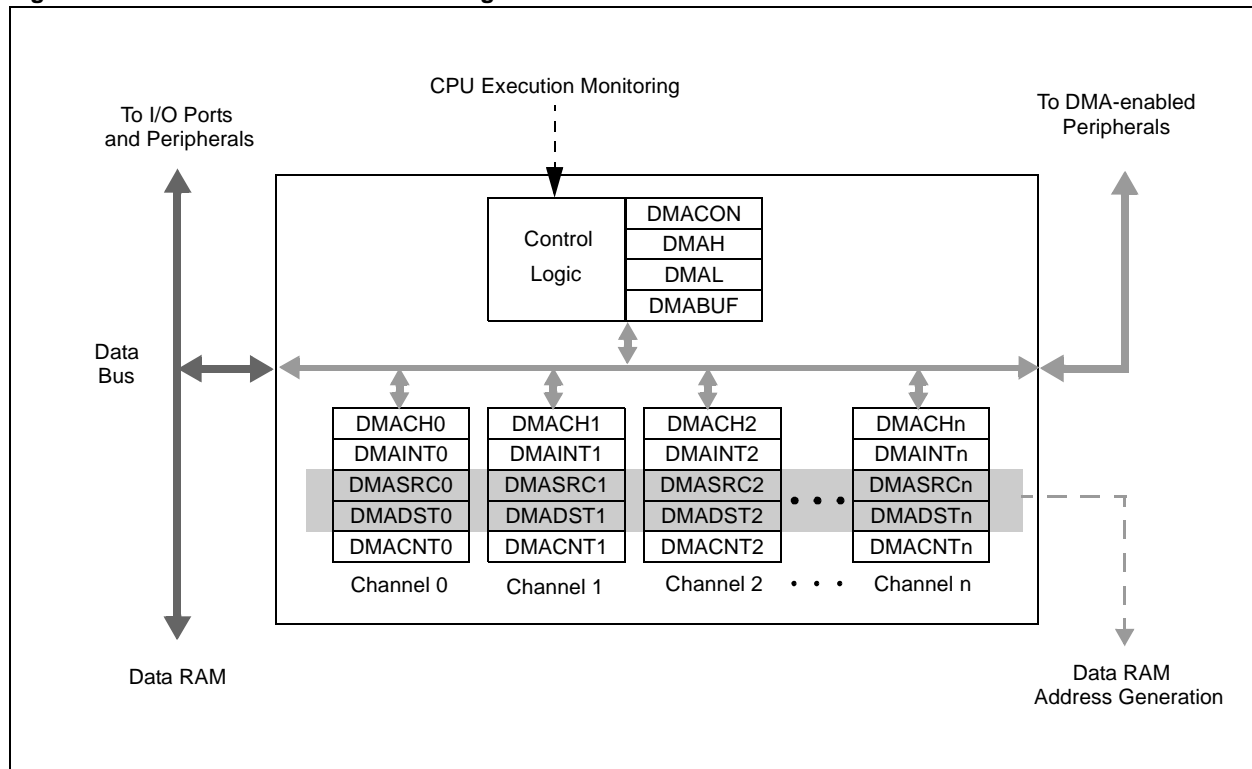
CPU Execution Monitoring

To I/O Ports and Peripherals

To DMA-enabled Peripherals

Control Logic

DMACON
DMAH
DMAL
DMABUF

Data Bus

DMACH0
DMAINT0
DMASRC0
DMADST0
DMACNT0
Channel 0

DMACH1
DMAINT1
DMASRC1
DMADST1
DMACNT1
Channel 1

DMACH2
DMAINT2
DMASRC2
DMADST2
DMACNT2
Channel 2

• • •

DMACHn
DMAINTn
DMASRCn
DMADSTn
DMACNTn
Channel n

Data RAM

Data RAM Address Generation